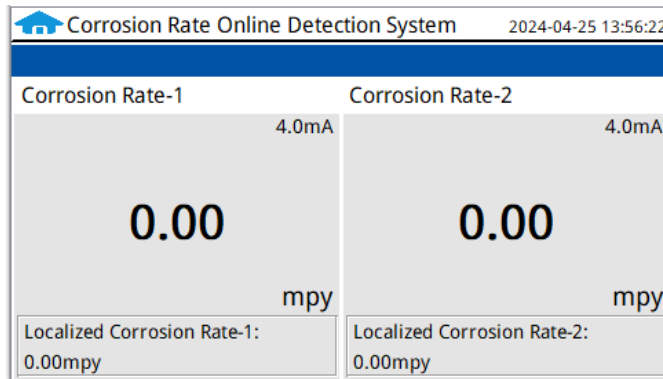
Corrosion Rate Online Detection System 2024-04-25 13:56:22

Corrosion Rate-1

4.0mA

0.00

mpy

Localized Corrosion Rate-1:
0.00mpy

Corrosion Rate-2

4.0mA

0.00

mpy

Localized Corrosion Rate-2:
0.00mpy